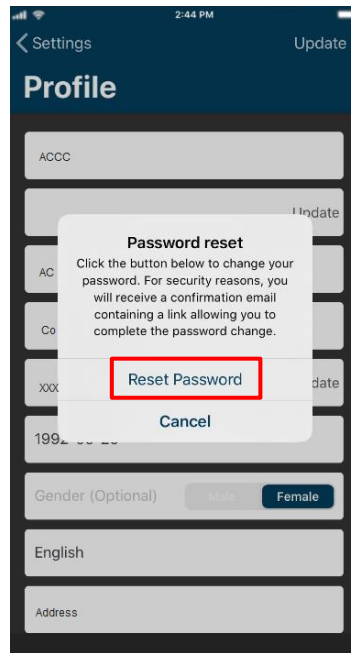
2:44 PM

Settings

Update

Profile

ACCC

Update

AC

Co

XXX

Update

Password reset

Click the button below to change your password. For security reasons, you will receive a confirmation email containing a link allowing you to complete the password change.

Reset Password

Cancel

1992-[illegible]-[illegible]

Gender (Optional)

Male

Female

English

Address